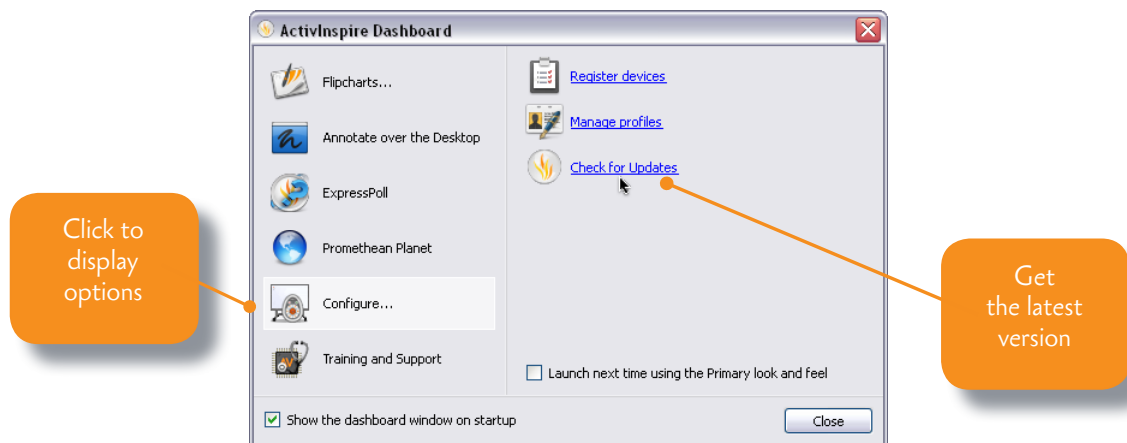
ActivInspire Dashboard

Flipcharts...

Annotate over the Desktop

ExpressPoll

Promethean Planet

Configure...

Training and Support

Register devices

Manage profiles

Check for Updates

Launch next time using the Primary look and feel

Show the dashboard window on startup

Close

Click to display options

Get the latest version